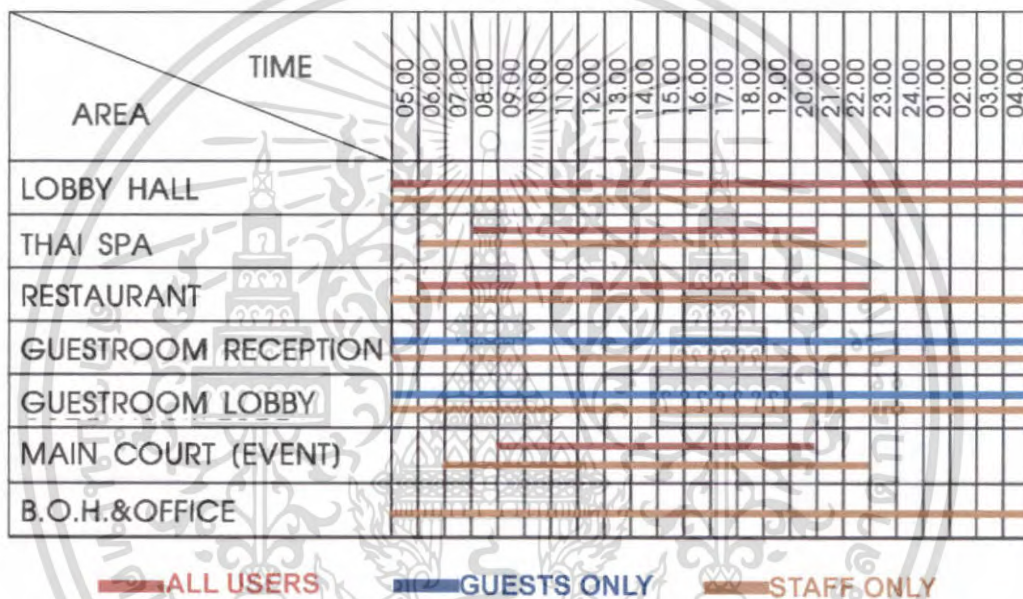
| TIME / AREA | 05.00 | 06.00 | 07.00 | 08.00 | 09.00 | 10.00 | 11.00 | 12.00 | 13.00 | 14.00 | 15.00 | 16.00 | 17.00 | 18.00 | 19.00 | 20.00 | 21.00 | 22.00 | 23.00 | 24.00 | 01.00 | 02.00 | 03.00 | 04.00 |
|---|---|---|---|---|---|---|---|---|---|---|---|---|---|---|---|---|---|---|---|---|---|---|---|---|
| LOBBY HALL | | | | | | | | | | | | | | | | | | | | | | | | |
| THAI SPA | | | | | | | | | | | | | | | | | | | | | | | | |
| RESTAURANT | | | | | | | | | | | | | | | | | | | | | | | | |
| GUESTROOM RECEPTION | | | | | | | | | | | | | | | | | | | | | | | | |
| GUESTROOM LOBBY | | | | | | | | | | | | | | | | | | | | | | | | |
| MAIN COURT (EVENT) | | | | | | | | | | | | | | | | | | | | | | | | |
| B.O.H.&OFFICE | | | | | | | | | | | | | | | | | | | | | | | | |

ALL USERS GUESTS ONLY STAFF ONLY